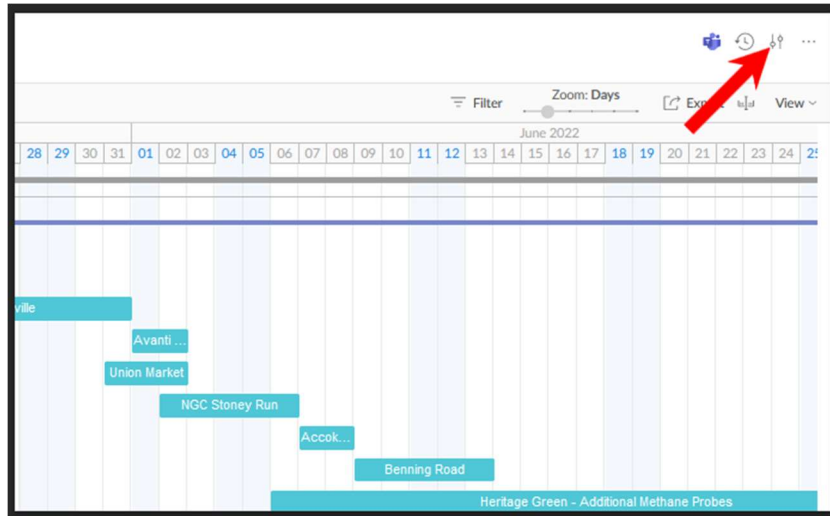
...

Filter Zoom: Days Export View

June 2022

28 29 30 31 01 02 03 04 05 06 07 08 09 10 11 12 13 14 15 16 17 18 19 20 21 22 23 24 25

ville

Avanti ...

Union Market

NGC Stoney Run

Accok...

Benning Road

Heritage Green - Additional Methane Probes